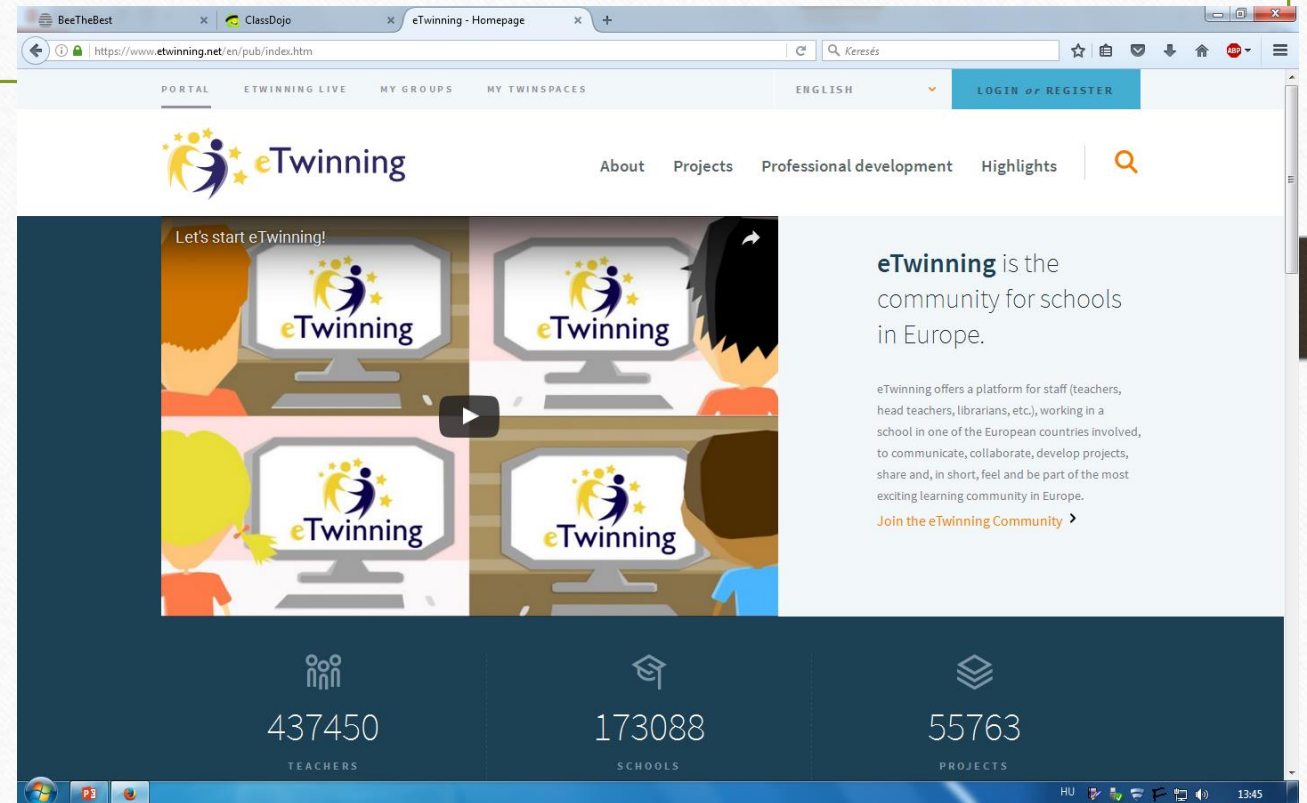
BeeTheBest
ClassDojo
eTwinning - Homepage
https://www.etwinning.net/en/pub/index.htm
Keresés

PORTAL ETWINNING LIVE MY GROUPS MY TWINSPACES ENGLISH LOGIN or REGISTER

eTwinning

About Projects Professional development Highlights

Let's start eTwinning!

eTwinning eTwinning eTwinning eTwinning

eTwinning is the community for schools in Europe.

eTwinning offers a platform for staff (teachers, head teachers, librarians, etc.), working in a school in one of the European countries involved, to communicate, collaborate, develop projects, share and, in short, feel and be part of the most exciting learning community in Europe.

Join the eTwinning Community

437450
TEACHERS

173088
SCHOOLS

55763
PROJECTS

HU 13:45